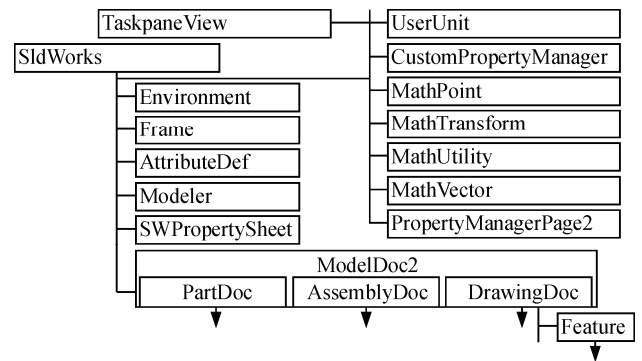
TaskpaneView

SldWorks

UserUnit

CustomPropertyManager

MathPoint

MathTransform

MathUtility

MathVector

PropertyManagerPage2

Environment

Frame

AttributeDef

Modeler

SWPropertySheet

ModelDoc2

PartDoc

AssemblyDoc

DrawingDoc

Feature